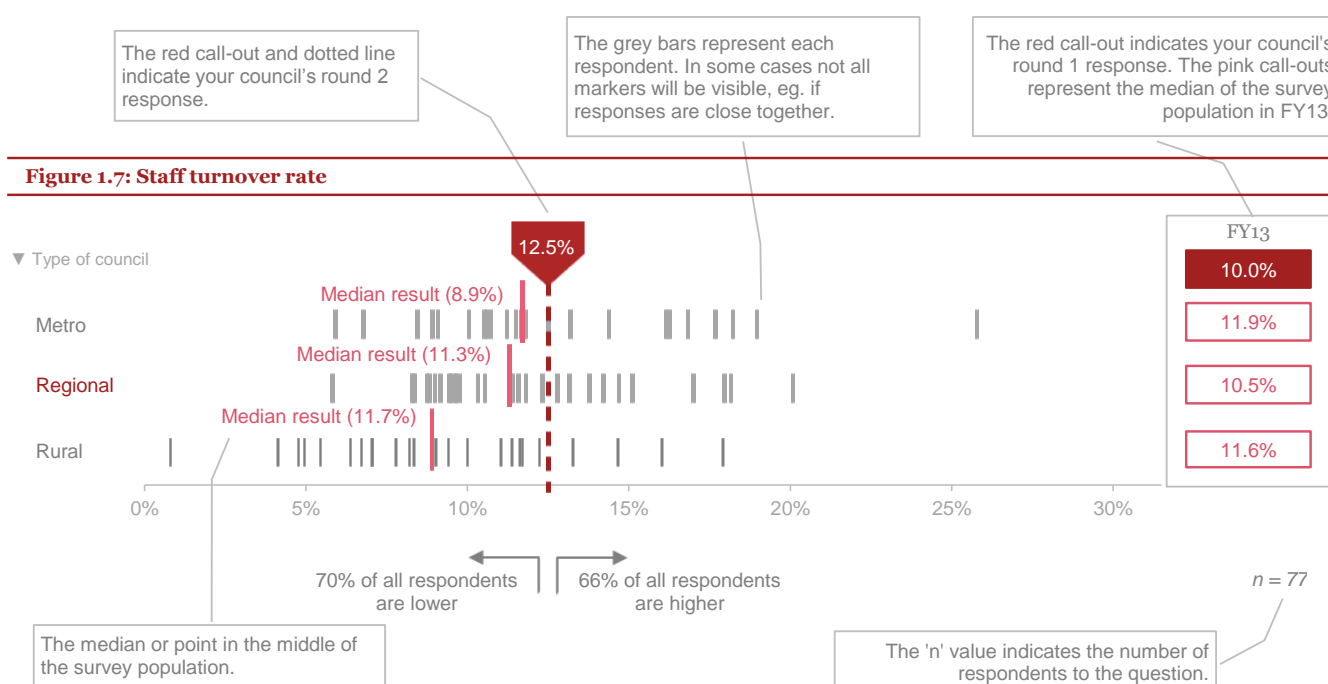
The red call-out and dotted line indicate your council's round 2 response.

The grey bars represent each respondent. In some cases not all markers will be visible, eg. if responses are close together.

The red call-out indicates your council's round 1 response. The pink call-outs represent the median of the survey population in FY13

Figure 1.7: Staff turnover rate

12.5%

▼ Type of council

FY13

Median result (8.9%)

10.0%

Metro

11.9%

Median result (11.3%)

Regional

10.5%

Median result (11.7%)

Rural

11.6%

0% 5% 10% 15% 20% 25% 30%

70% of all respondents are lower

66% of all respondents are higher

$n = 77$

The median or point in the middle of the survey population.

The 'n' value indicates the number of respondents to the question.